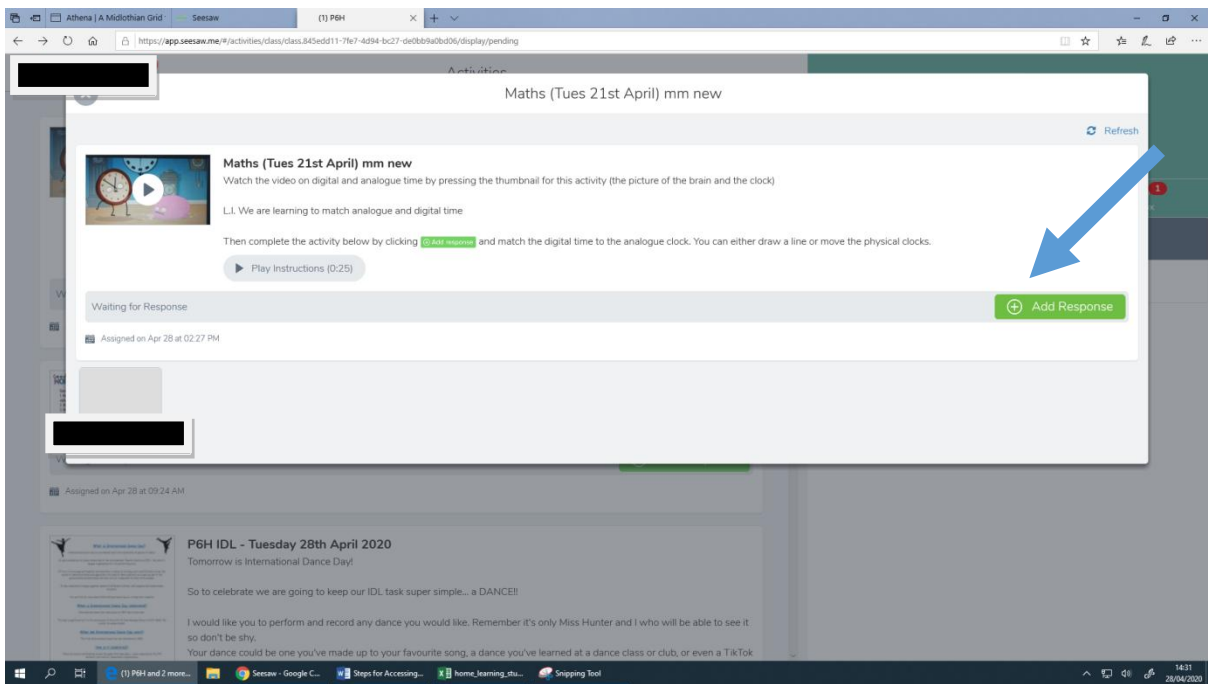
Athena | A Midlothian Grid · Seesaw (1) P6H

https://app.seesaw.me/#/activities/class/class.845edd11-7fe7-4d94-bc27-de0bb9a0bd06/display/pending

Activities

Maths (Tues 21st April) mm new

Refresh

Maths (Tues 21st April) mm new

Watch the video on digital and analogue time by pressing the thumbnail for this activity (the picture of the brain and the clock)

L.I. We are learning to match analogue and digital time

Then complete the activity below by clicking Add response and match the digital time to the analogue clock. You can either draw a line or move the physical clocks.

Play Instructions (0:25)

Waiting for Response

Add Response

Assigned on Apr 28 at 02:27 PM

1

Assigned on Apr 28 at 09:24 AM

P6H IDL - Tuesday 28th April 2020

Tomorrow is International Dance Day!

So to celebrate we are going to keep our IDL task super simple... a DANCE!!

I would like you to perform and record any dance you would like. Remember it's only Miss Hunter and I who will be able to see it so don't be shy.

Your dance could be one you've made up to your favourite song, a dance you've learned at a dance class or club, or even a TikTok

(1) P6H and 2 more... Seesaw - Google C... Steps for Accessing... home_learning_stu... Snipping Tool

14:31
28/04/2020